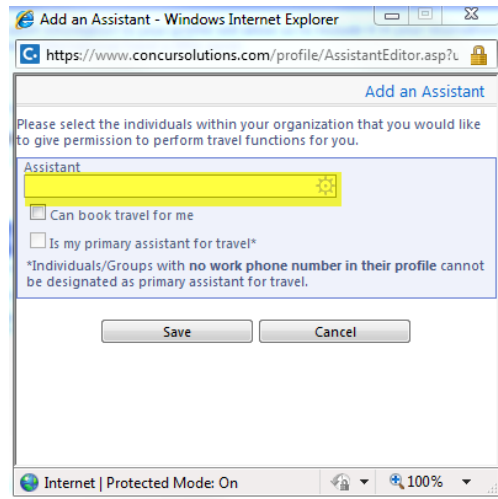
Add an Assistant - Windows Internet Explorer

https://www.concursolutions.com/profile/AssistantEditor.asp?u

Add an Assistant

Please select the individuals within your organization that you would like to give permission to perform travel functions for you.

Assistant

Can book travel for me

Is my primary assistant for travel*

*Individuals/Groups with **no work phone number in their profile** cannot be designated as primary assistant for travel.

Save

Cancel

Internet | Protected Mode: On

100%